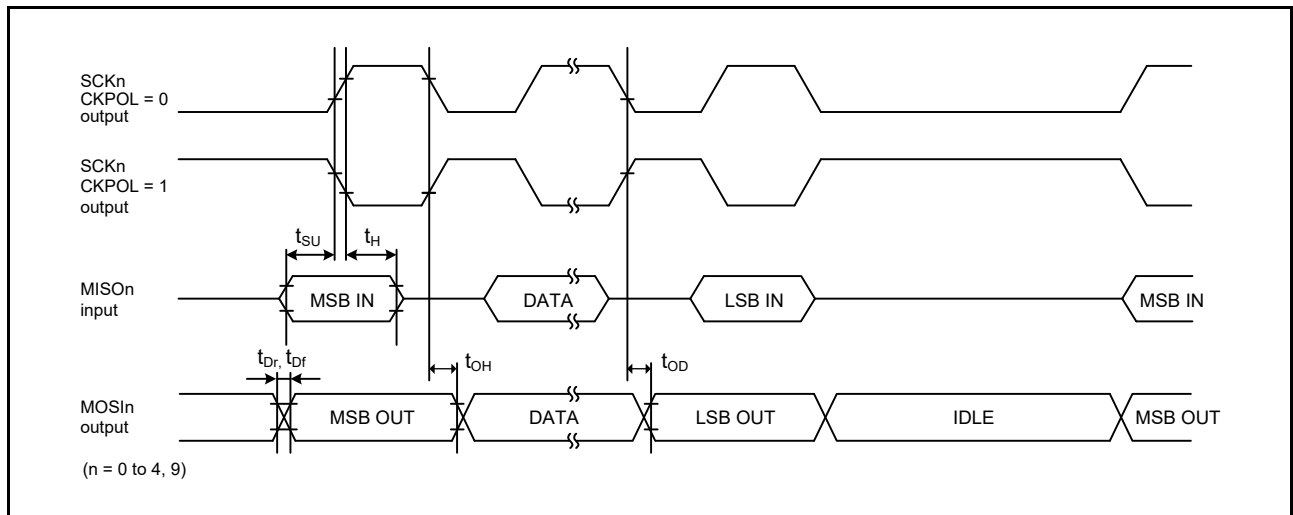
SCKn
CKPOL = 0
output

SCKn
CKPOL = 1
output

$t_{SU}$ $t_{H}$

MISOn
input

MSB IN DATA LSB IN MSB IN

$t_{Dr}$, $t_{Df}$ $t_{OH}$ $t_{OD}$

MOSIn
output

MSB OUT DATA LSB OUT IDLE MSB OUT

(n = 0 to 4, 9)